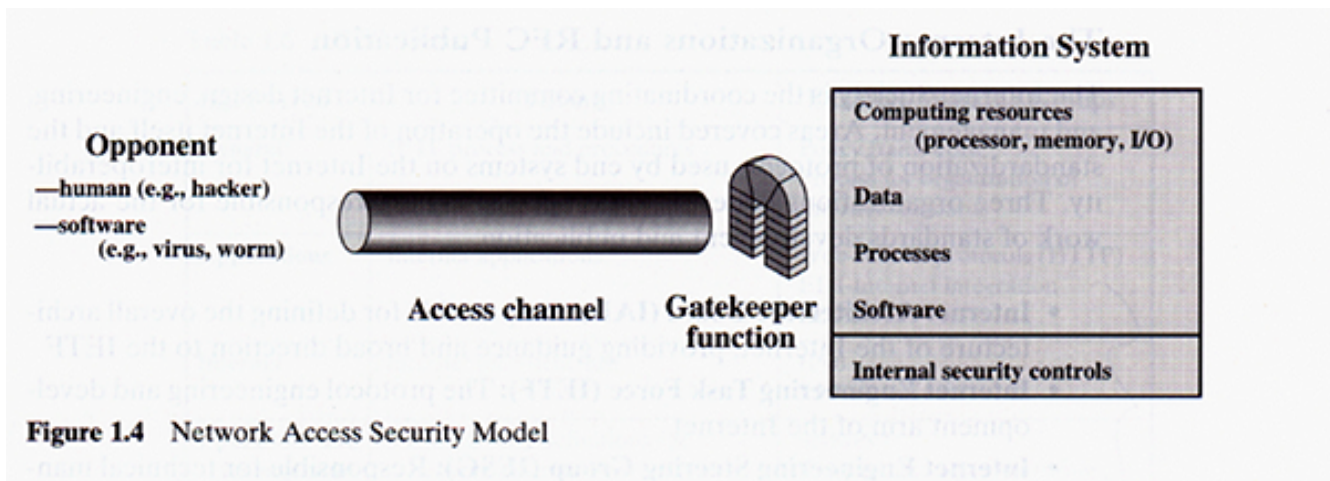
Information System

Computing resources (processor, memory, I/O)

Data

Processes

Software

Internal security controls

Opponent
—human (e.g., hacker)
—software (e.g., virus, worm)

Access channel

Gatekeeper function

Figure 1.4 Network Access Security Model